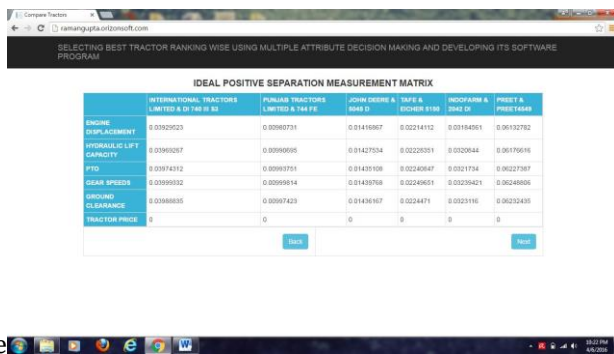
Compare Tractors
ramangupta.orizonsoft.com

SELECTING BEST TRACTOR RANKING WISE USING MULTIPLE ATTRIBUTE DECISION MAKING AND DEVELOPING ITS SOFTWARE PROGRAM

IDEAL POSITIVE SEPARATION MEASUREMENT MATRIX

| | INTERNATIONAL TRACTORS LIMITED & DI 740 III S3 | PUNJAB TRACTORS LIMITED & 744 FE | JOHN DEERE & 5045 D | TAFE & EICHER 5150 | INDOFARM & 3542 DI | PREET & PREET4549 |
|---|---|---|---|---|---|---|
| ENGINE DISPLACEMENT | 0.03929523 | 0.00980731 | 0.01416967 | 0.02214112 | 0.03184561 | 0.06132782 |
| HYDRAULIC LIFT CAPACITY | 0.03969267 | 0.00990695 | 0.01427534 | 0.02228351 | 0.0320644 | 0.06176616 |
| PTO | 0.03974312 | 0.00993751 | 0.01435108 | 0.02240647 | 0.0321734 | 0.06227367 |
| GEAR SPEEDS | 0.03999332 | 0.00999814 | 0.01439768 | 0.02249651 | 0.03239421 | 0.06248806 |
| GROUND CLEARANCE | 0.03988835 | 0.00997423 | 0.01436167 | 0.0224471 | 0.0323116 | 0.06232435 |
| TRACTOR PRICE | 0 | 0 | 0 | 0 | 0 | 0 |

Back
Next

10:22 PM
4/6/2016